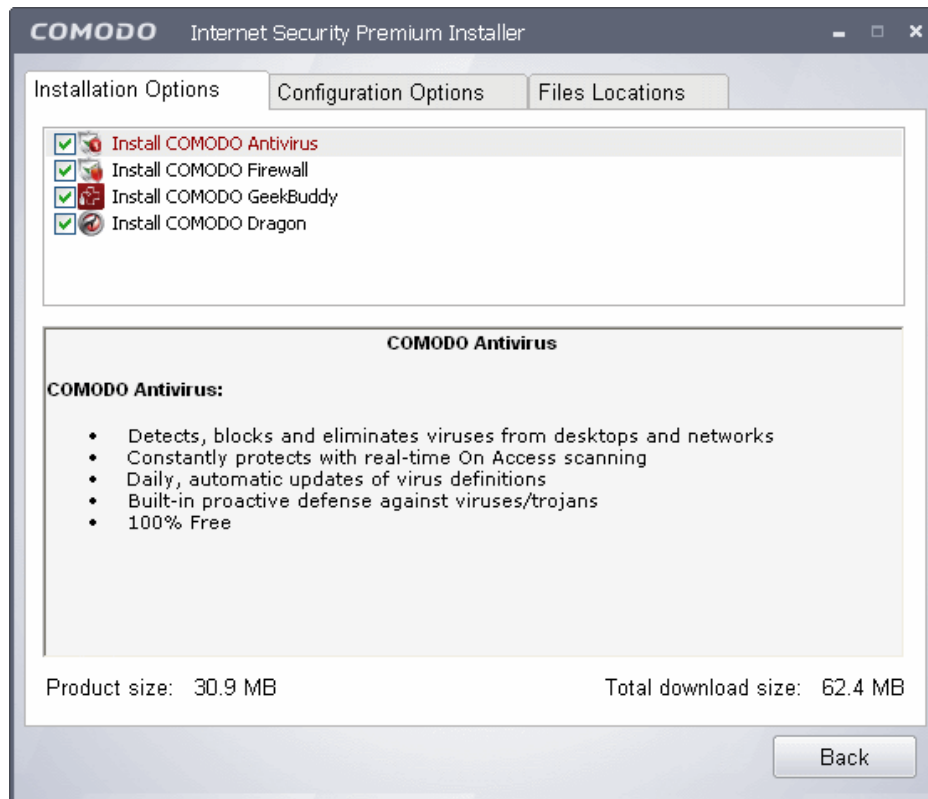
COMODO Internet Security Premium Installer

Installation Options
Configuration Options
Files Locations

Install COMODO Antivirus
Install COMODO Firewall
Install COMODO GeekBuddy
Install COMODO Dragon

COMODO Antivirus

COMODO Antivirus:

- Detects, blocks and eliminates viruses from desktops and networks
- Constantly protects with real-time On Access scanning
- Daily, automatic updates of virus definitions
- Built-in proactive defense against viruses/trojans
- 100% Free

Product size: 30.9 MB

Total download size: 62.4 MB

Back